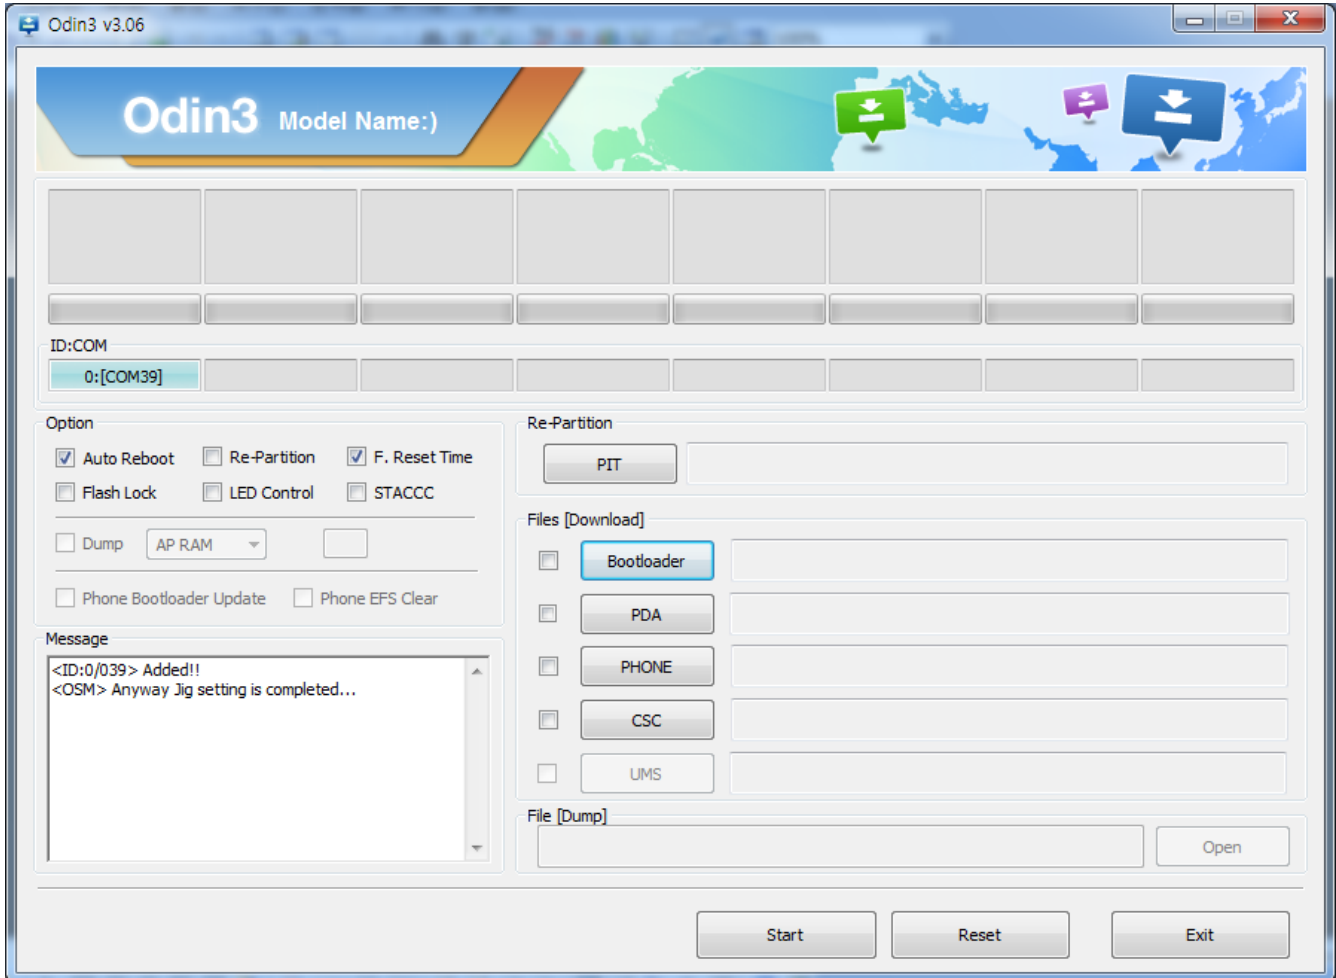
Odin3 v3.06

Odin3 Model Name:)

ID:COM
0:[COM39]

Option
Auto Reboot
Re-Partition
F. Reset Time
Flash Lock
LED Control
STACCC
Dump
AP RAM
Phone Bootloader Update
Phone EFS Clear

Message
<ID:0/039> Added!!
<OSM> Anyway Jig setting is completed...

Re-Partition
PIT

Files [Download]
Bootloader
PDA
PHONE
CSC
UMS

File [Dump]
Open

Start
Reset
Exit